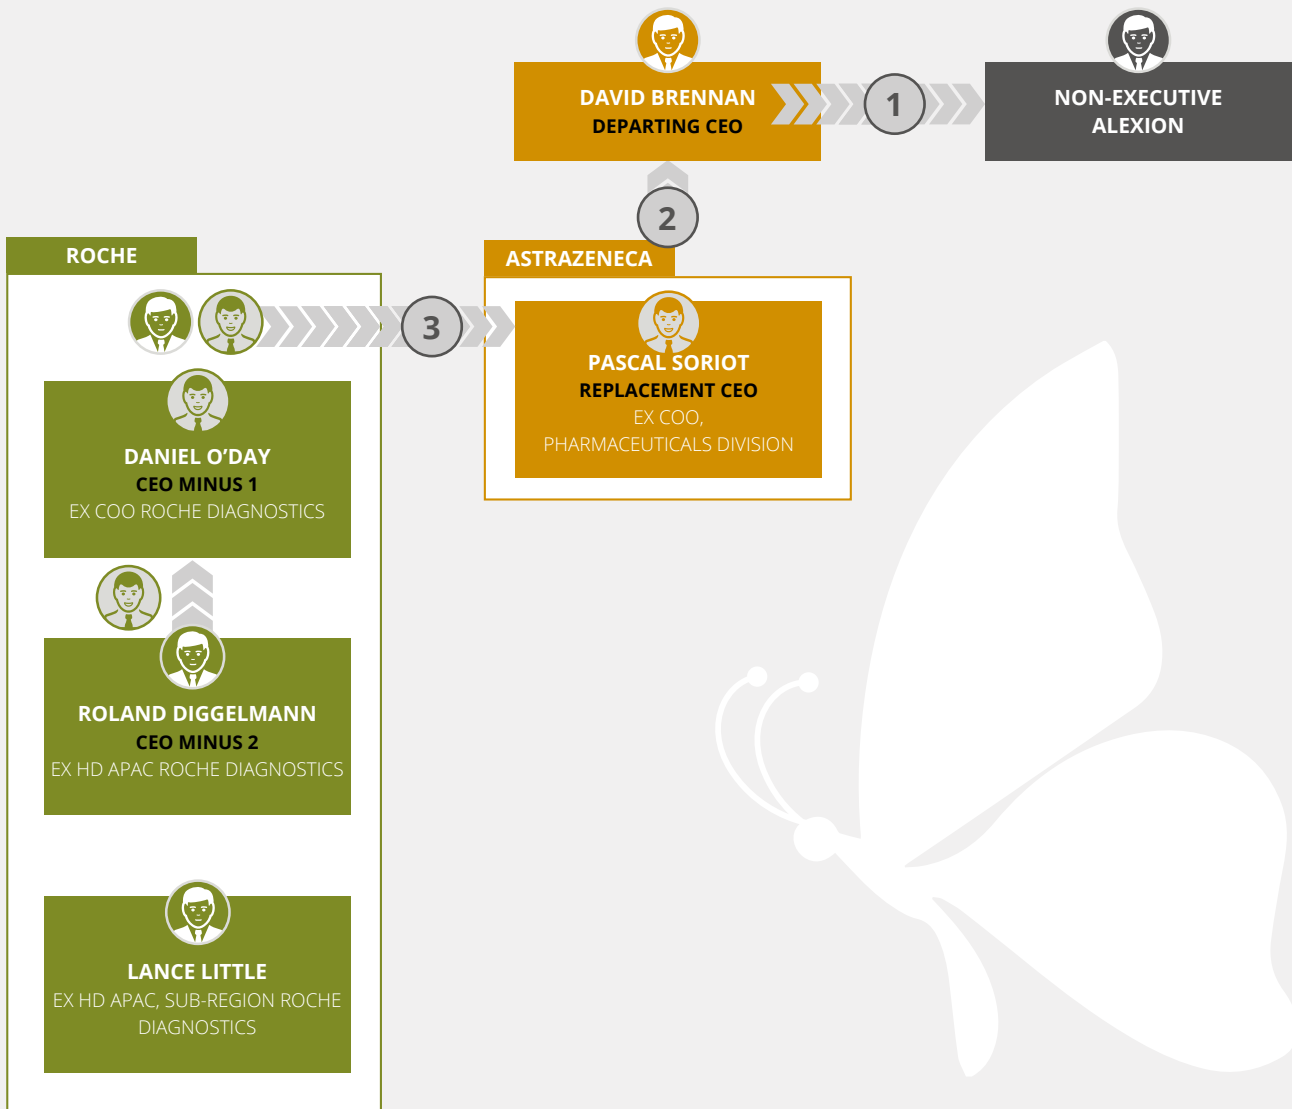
DAVID BRENNAN
DEPARTING CEO

1

NON-EXECUTIVE
ALEXION

2

ROCHE

ASTRAZENECA

3

PASCAL SORIOT
REPLACEMENT CEO
EX COO,
PHARMACEUTICALS DIVISION

DANIEL O'DAY
CEO MINUS 1
EX COO ROCHE DIAGNOSTICS

ROLAND DIGGELMANN
CEO MINUS 2
EX HD APAC ROCHE DIAGNOSTICS

LANCE LITTLE
EX HD APAC, SUB-REGION ROCHE DIAGNOSTICS